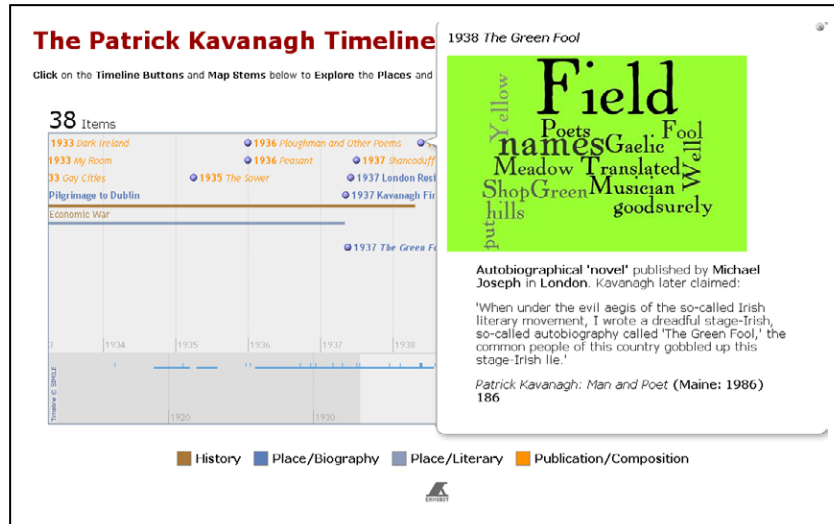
The Patrick Kavanagh Timeline

Click on the Timeline Buttons and Map Stems below to Explore the Places and

38 Items

1933 Dark Ireland
1936 Ploughman and Other Poems
1933 My Room
1936 Peasant
1937 Shancoduff
33 Gay Cities
1935 The Sower
1937 London Rest
Pilgrimage to Dublin
1937 Kavanagh Fir
Economic War
1937 The Green Fo

1934
1935
1936
1937
1938

Timeline © SIMILE
1920
1930

1938 The Green Fool

Field
Yellow
Poets
Fool
names
Gaelic
Meadow
Translated
Well
ShopGreen
Musician
hills
goodsurely
put

Autobiographical 'novel' published by Michael Joseph in London. Kavanagh later claimed:

'When under the evil aegis of the so-called Irish literary movement, I wrote a dreadful stage-Irish, so-called autobiography called 'The Green Fool,' the common people of this country gobbled up this stage-Irish lie.'

Patrick Kavanagh: Man and Poet (Maine: 1986) 186

History
Place/Biography
Place/Literary
Publication/Composition

EXHIBIT